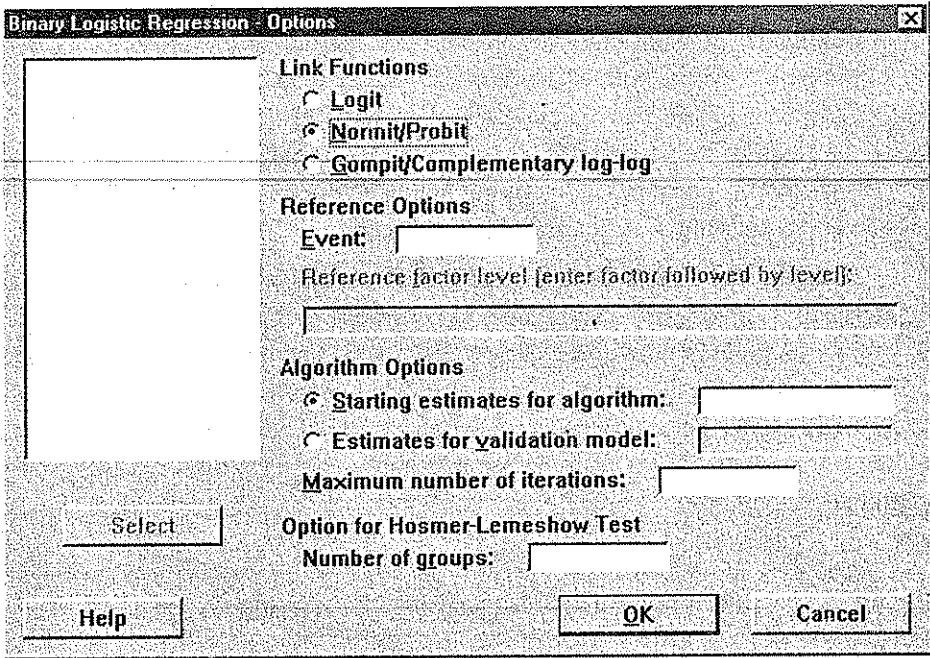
Binary Logistic Regression - Options

Link Functions
Logit
Normit/Probit
Gompit/Complementary log-log

Reference Options
Event:
Reference factor level (enter factor followed by level):

Algorithm Options
Starting estimates for algorithm:
Estimates for validation model:
Maximum number of iterations:

Option for Hosmer-Lemeshow Test
Number of groups:

Select

Help

OK

Cancel